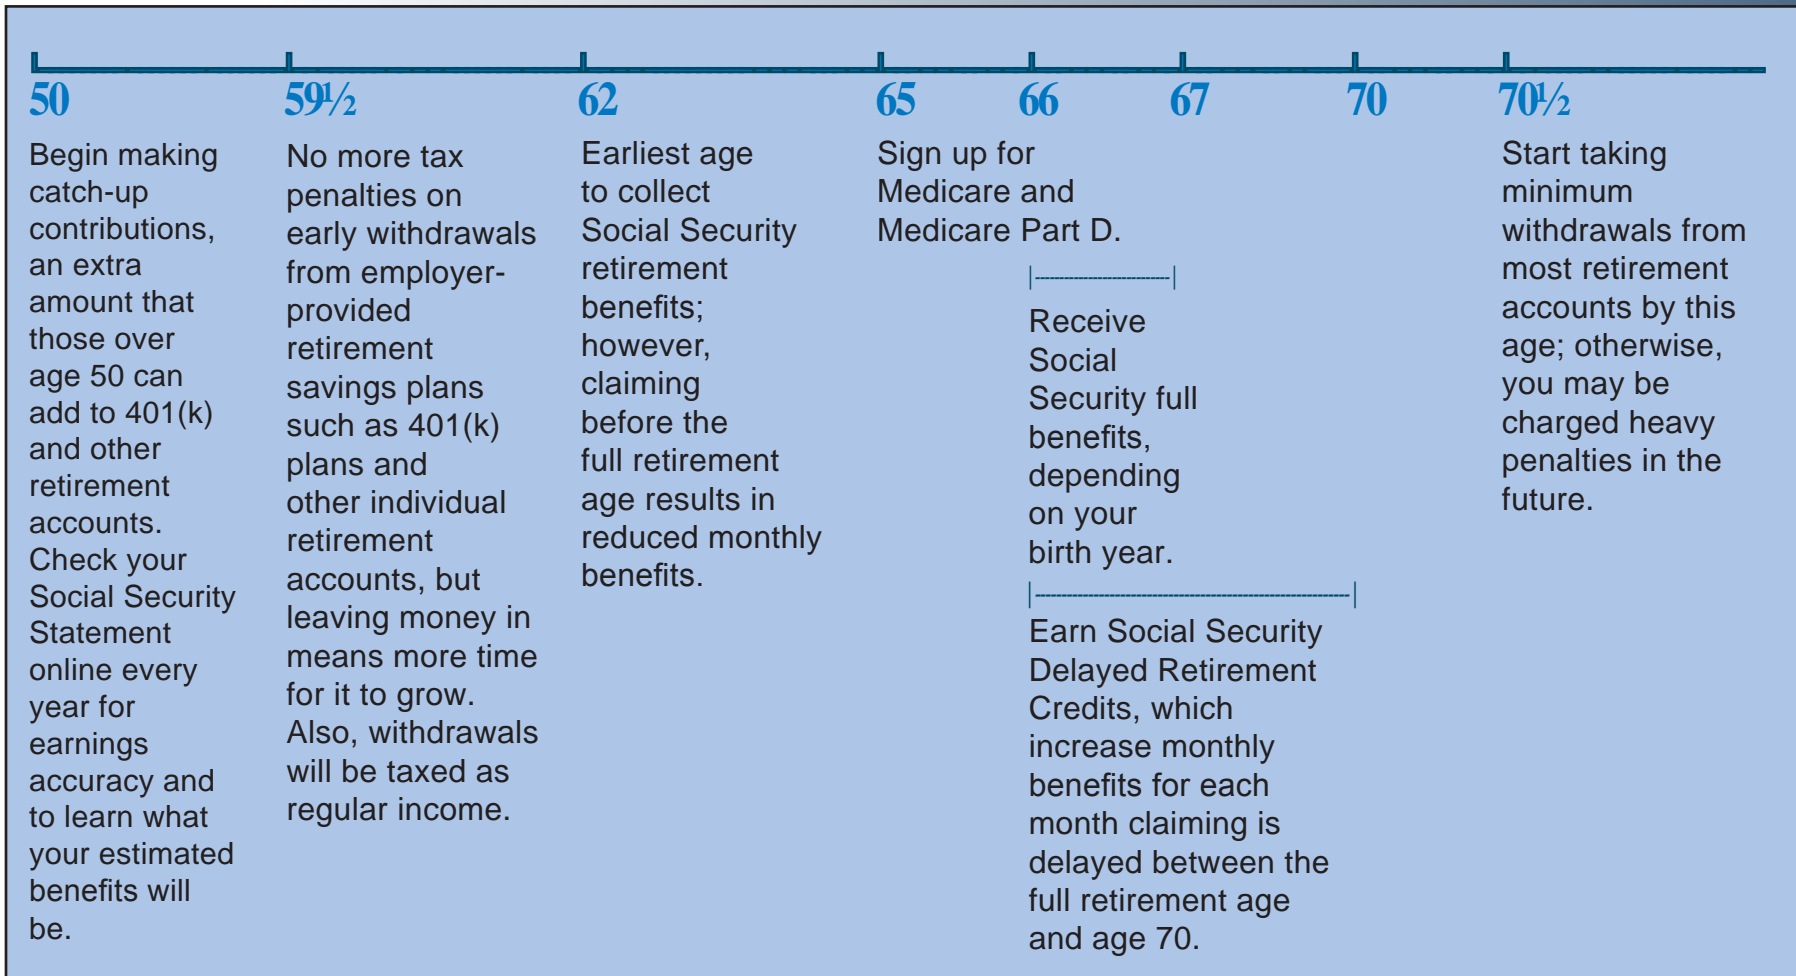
50 59½ 62 65 66 67 70 70½

Begin making catch-up contributions, an extra amount that those over age 50 can add to 401(k) and other retirement accounts. Check your Social Security Statement online every year for earnings accuracy and to learn what your estimated benefits will be.

No more tax penalties on early withdrawals from employer-provided retirement savings plans such as 401(k) plans and other individual retirement accounts, but leaving money in means more time for it to grow. Also, withdrawals will be taxed as regular income.

Earliest age to collect Social Security retirement benefits; however, claiming before the full retirement age results in reduced monthly benefits.

Sign up for Medicare and Medicare Part D.

Receive Social Security full benefits, depending on your birth year.

Earn Social Security Delayed Retirement Credits, which increase monthly benefits for each month claiming is delayed between the full retirement age and age 70.

Start taking minimum withdrawals from most retirement accounts by this age; otherwise, you may be charged heavy penalties in the future.